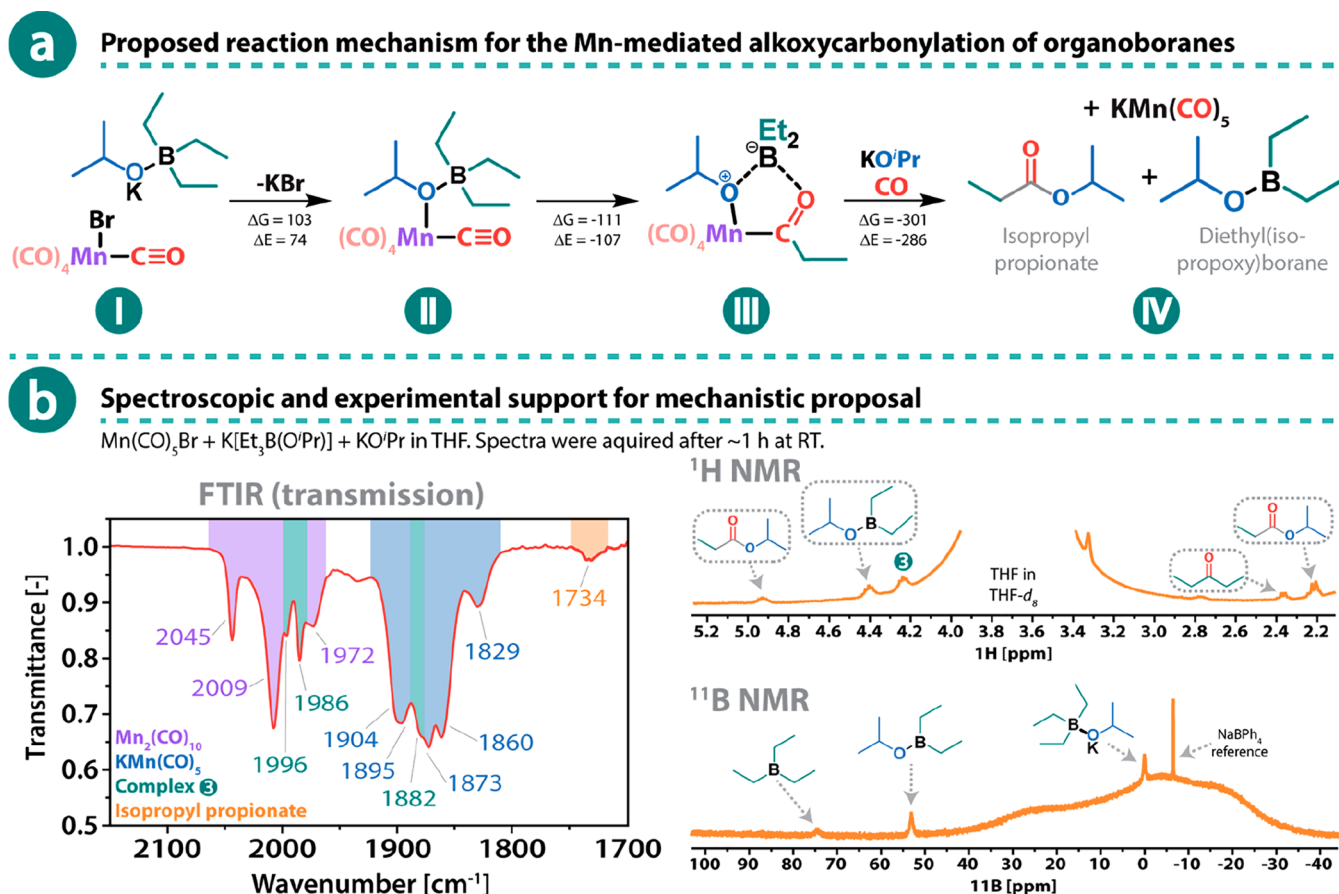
a Proposed reaction mechanism for the Mn-mediated alkoxycarbonylation of organoboranes

O B K Br $(CO)_4Mn$ C≡O

-KBr
ΔG = 103
ΔE = 74

O B $(CO)_4Mn$ C≡O

ΔG = -111
ΔE = -107

$Et_2$ B O Mn $(CO)_4$ C O

$KO^iPr$
CO
ΔG = -301
ΔE = -286

+ $KMn(CO)_5$

O O + O B

Isopropyl propionate

Diethyl(isopropoxy)borane

I II III IV

b Spectroscopic and experimental support for mechanistic proposal

$Mn(CO)_5Br + K[Et_3B(O^iPr)] + KO^iPr$ in THF. Spectra were aquired after ~1 h at RT.

FTIR (transmission)

Transmittance [-]
1.0
0.9
0.8
0.7
0.6
0.5

2045
2009
1996
1986
1972
1904
1895
1882
1873
1860
1829
1734

$Mn_2(CO)_{10}$
$KMn(CO)_5$
Complex 3
Isopropyl propionate

2100 2000 1900 1800 1700
Wavenumber [$cm^{-1}$]

$^1H$ NMR

3

THF in THF-$d_8$

5.2 5.0 4.8 4.6 4.4 4.2 4.0 3.8 3.6 3.4 3.2 3.0 2.8 2.6 2.4 2.2
1H [ppm]

$^{11}B$ NMR

B
O B
B O K

$NaBPh_4$ reference

100 90 80 70 60 50 40 30 20 10 0 -10 -20 -30 -40
11B [ppm]